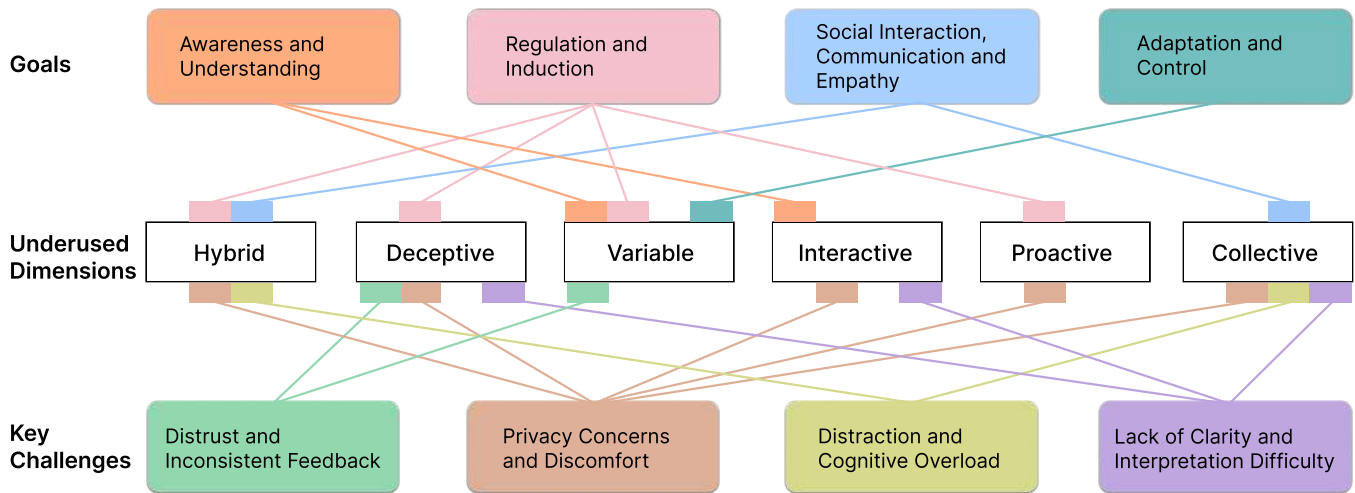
Goals

Awareness and Understanding

Regulation and Induction

Social Interaction, Communication and Empathy

Adaptation and Control

Underused Dimensions

Hybrid

Deceptive

Variable

Interactive

Proactive

Collective

Key Challenges

Distrust and Inconsistent Feedback

Privacy Concerns and Discomfort

Distraction and Cognitive Overload

Lack of Clarity and Interpretation Difficulty